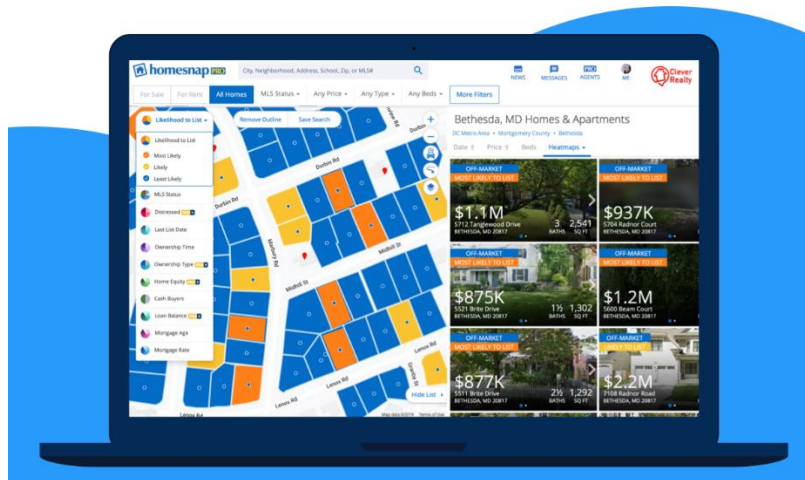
homesnap PRO

City, Neighborhood, Address, School, Zip, or MLS#

NEWS
MESSAGES
PRO AGENTS
ME

Clever Realty

For Sale
For Rent
All Homes
MLS Status
Any Price
Any Type
Any Beds
More Filters

Likelihood to List
Remove Outline
Save Search

Likelihood to List
Most Likely
Likely
Least Likely
MLS Status
Distressed
Last List Date
Ownership Time
Ownership Type
Home Equity
Cash Buyers
Loan Balance
Mortgage Age
Mortgage Rate

Durbin Rd
Durbin Rd
Midhill St
Midhill St
Marbury Rd
Lenox Rd
Lenox Rd
Lenox Rd

Hide List

Bethesda, MD Homes & Apartments
DC Metro Area • Montgomery County • Bethesda
Date
Price
Beds
Heatmaps

OFF-MARKET
MOST LIKELY TO LIST
$1.1M
5712 Tanglewood Drive
BETHESDA, MD 20817
3 BATHS
2,541 SQ FT

OFF-MARKET
MOST LIKELY TO LIST
$937K
5704 Radnor Court

OFF-MARKET
MOST LIKELY TO LIST
$875K
5521 Brite Drive
BETHESDA, MD 20817
1½ BATHS
1,302 SQ FT

OFF-MARKET
$1.2M
5600 Beam Court

OFF-MARKET
MOST LIKELY TO LIST
$877K
5511 Brite Drive
BETHESDA, MD 20817
2½ BATHS
1,292 SQ FT

OFF-MARKET
$2.2M
7108 Radnor Road
BETHESDA, MD 20817